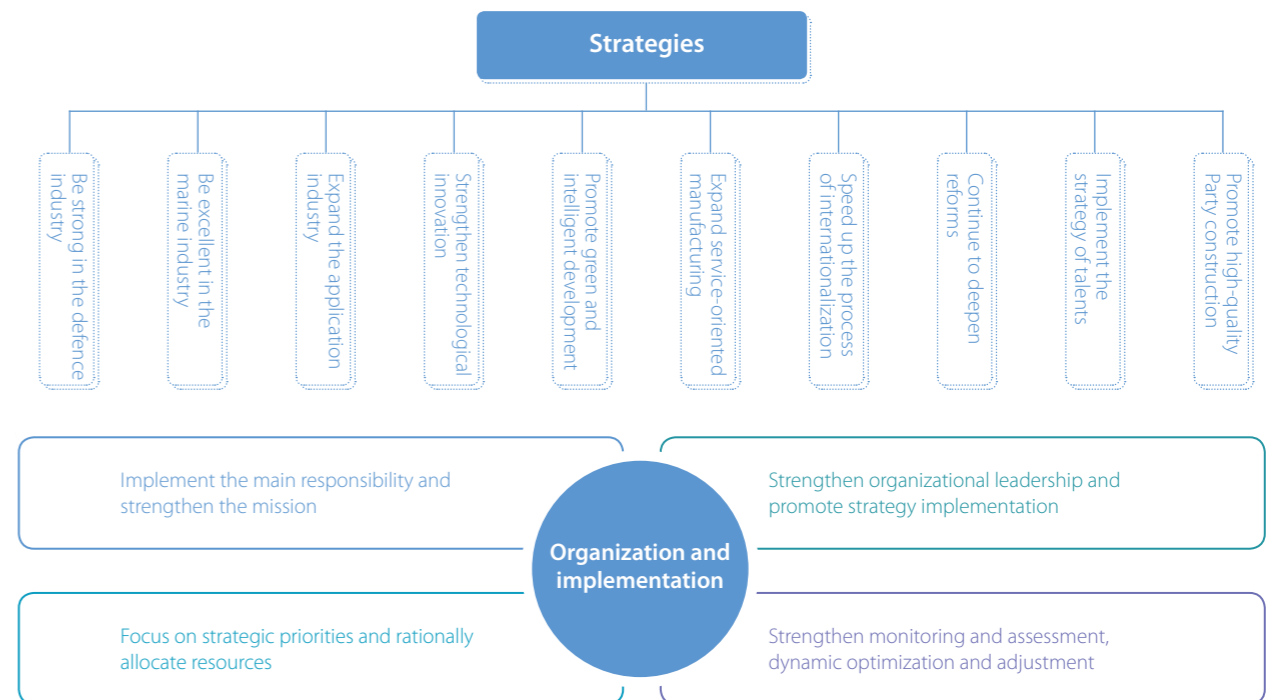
Strategies

Be strong in the defence industry

Be excellent in the marine industry

Expand the application industry

Strengthen technological innovation

Promote green and intelligent development

Expand service-oriented manufacturing

Speed up the process of internationalization

Continue to deepen reforms

Implement the strategy of talents

Promote high-quality Party construction

Implement the main responsibility and strengthen the mission

Strengthen organizational leadership and promote strategy implementation

Organization and implementation

Focus on strategic priorities and rationally allocate resources

Strengthen monitoring and assessment, dynamic optimization and adjustment